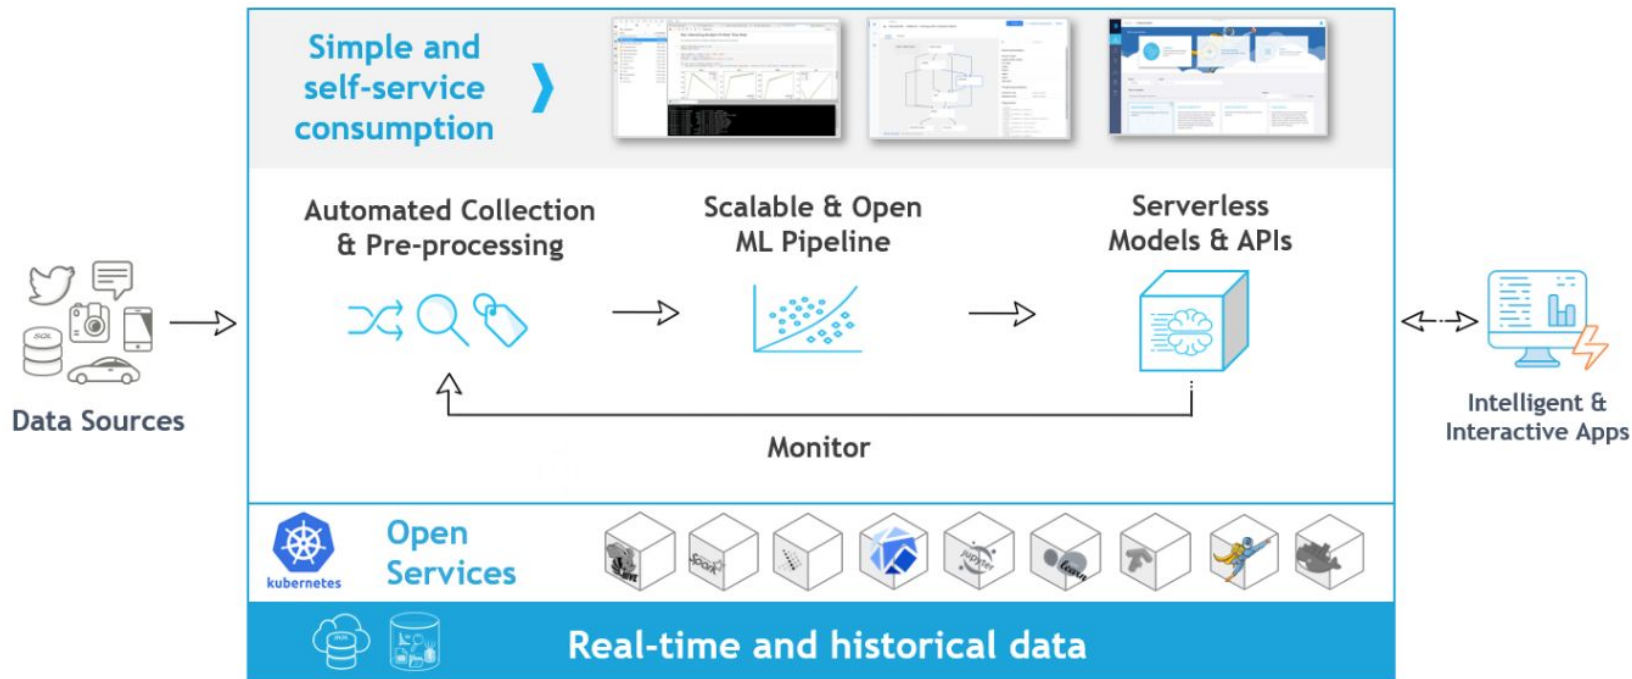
Simple and self-service consumption

Automated Collection & Pre-processing

Scalable & Open ML Pipeline

Serverless Models & APIs

Monitor

Data Sources

Intelligent & Interactive Apps

kubernetes

Open Services

Real-time and historical data